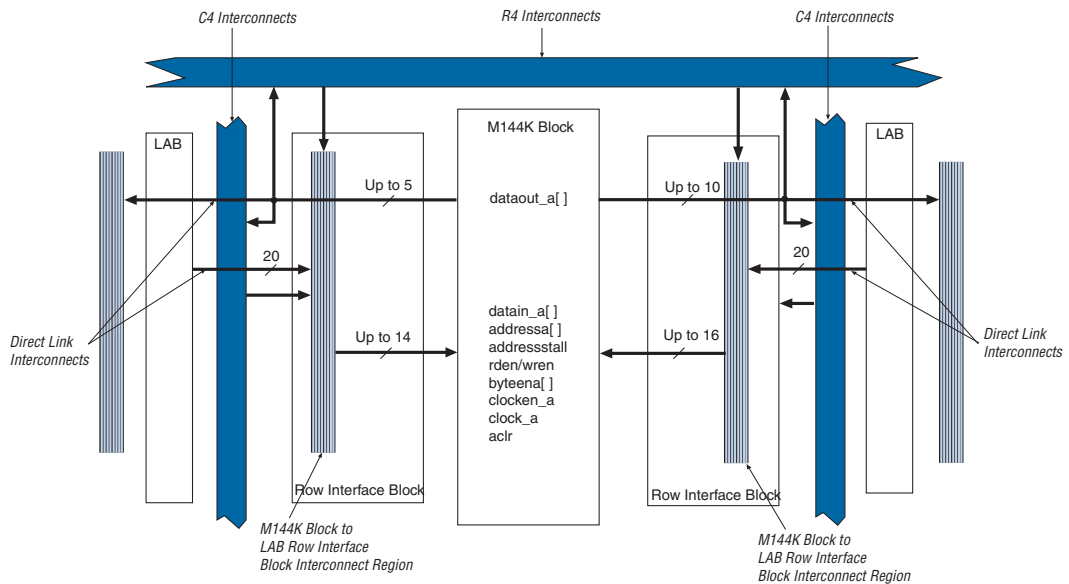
C4 Interconnects

R4 Interconnects

C4 Interconnects

LAB

M144K Block

LAB

Up to 5

dataout_a[ ]

Up to 10

20

20

Direct Link Interconnects

Up to 14

datain_a[ ]
addressa[ ]
addressstall
rden/wren
byteena[ ]
clocken_a
clock_a
aclr

Up to 16

Direct Link Interconnects

Row Interface Block

Row Interface Block

M144K Block to LAB Row Interface Block Interconnect Region

M144K Block to LAB Row Interface Block Interconnect Region